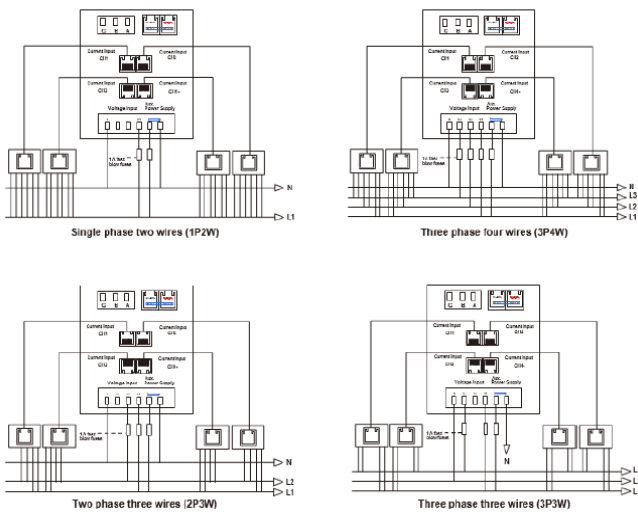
C B A

Current Input CH1

Current Input CH3

CH2

CH4

Voltage Input

Aux. Power Supply

1A fast blow fuses

N

L1

Single phase two wires (1P2W)

C B A

Current Input CH1

Current Input CH3

CH2

CH4

Voltage Input

Aux. Power Supply

1A fast blow fuses

N

L3

L2

L1

Three phase four wires (3P4W)

C B A

Current Input CH1

Current Input CH3

CH2

CH4

Voltage Input

Aux. Power Supply

1A fast blow fuses

N

L2

L1

Two phase three wires (2P3W)

C B A

Current Input CH1

Current Input CH3

CH2

CH4

Voltage Input

Aux. Power Supply

1A fast blow fuses

N

L

L

L

Three phase three wires (3P3W)